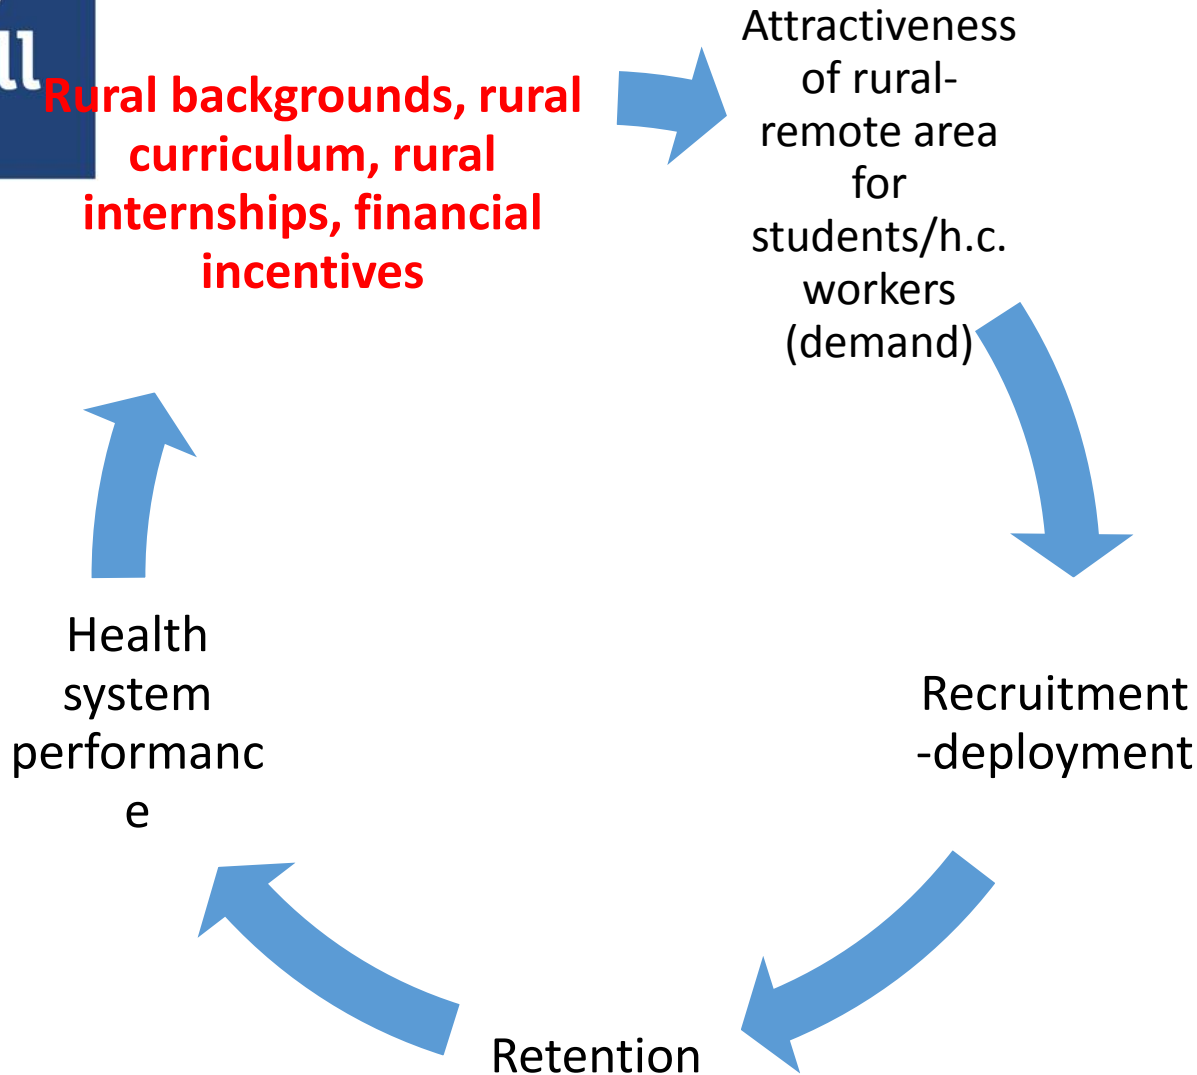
Rural backgrounds, rural curriculum, rural internships, financial incentives

Attractiveness of rural-remote area for students/h.c. workers (demand)

Recruitment -deployment

Retention

Health system performanc e